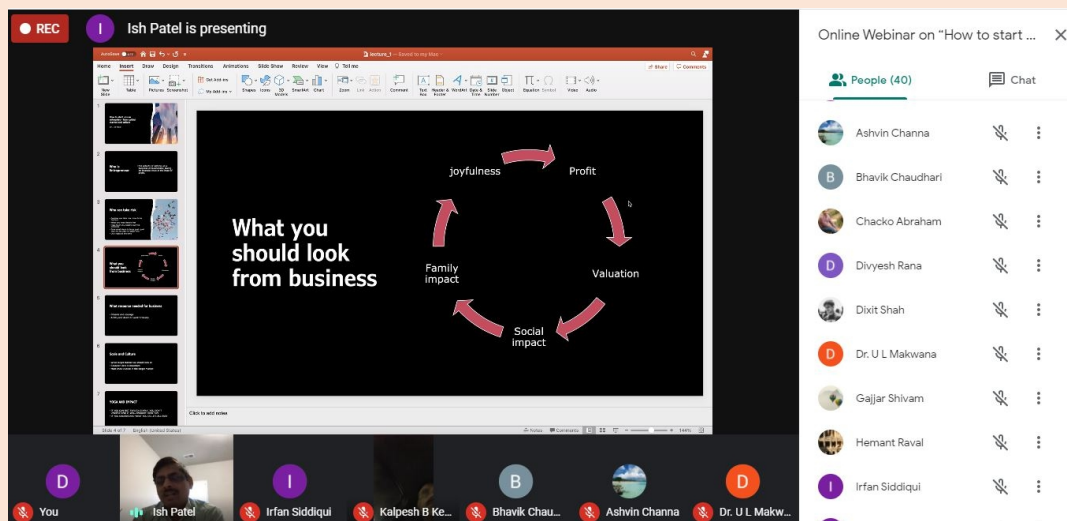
REC

I Ish Patel is presenting

File Home Insert Draw Design Transitions Animations Slide Show Review View Tell me

Share Comments

What you should look from business

joyfulness

Profit

Valuation

Social impact

Family impact

Click to add notes

Online Webinar on "How to start ...

People (40)

Chat

Ashvin Channa

B Bhavik Chaudhari

Chacko Abraham

D Divyesh Rana

Dixit Shah

D Dr. U L Makwana

Gajjar Shivam

Hemant Raval

I Irfan Siddiqui

D You

Ish Patel

I Irfan Siddiqui

Kalpesh B Ke...

B Bhavik Chau...

Ashvin Channa

D Dr. U L Makw...